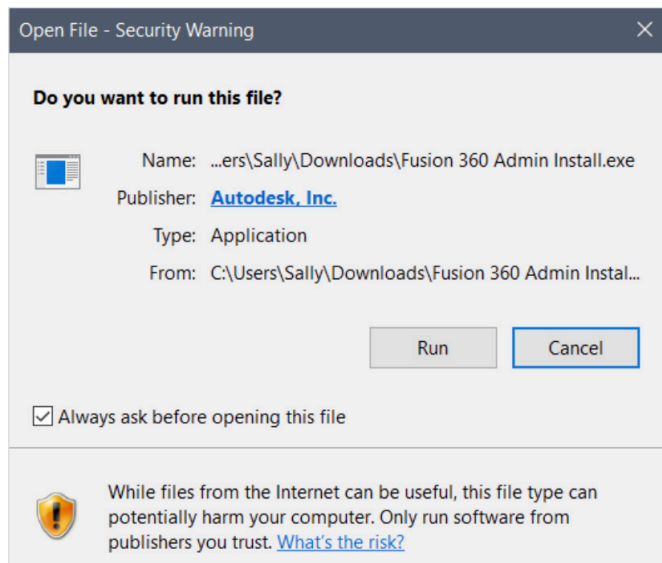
Open File - Security Warning

Do you want to run this file?

Name: ...ers\Sally\Downloads\Fusion 360 Admin Install.exe

Publisher: Autodesk, Inc.

Type: Application

From: C:\Users\Sally\Downloads\Fusion 360 Admin Instal...

Run

Cancel

Always ask before opening this file

While files from the Internet can be useful, this file type can potentially harm your computer. Only run software from publishers you trust. What's the risk?